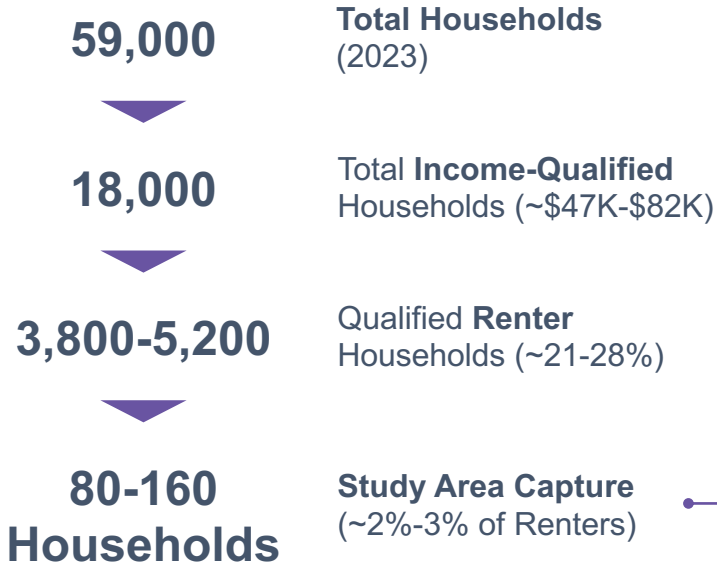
59,000

Total Households (2023)

18,000

Total Income-Qualified Households (~\$47K-\$82K)

3,800-5,200

Qualified Renter Households (~21-28%)

80-160 Households

Study Area Capture (~2%-3% of Renters)